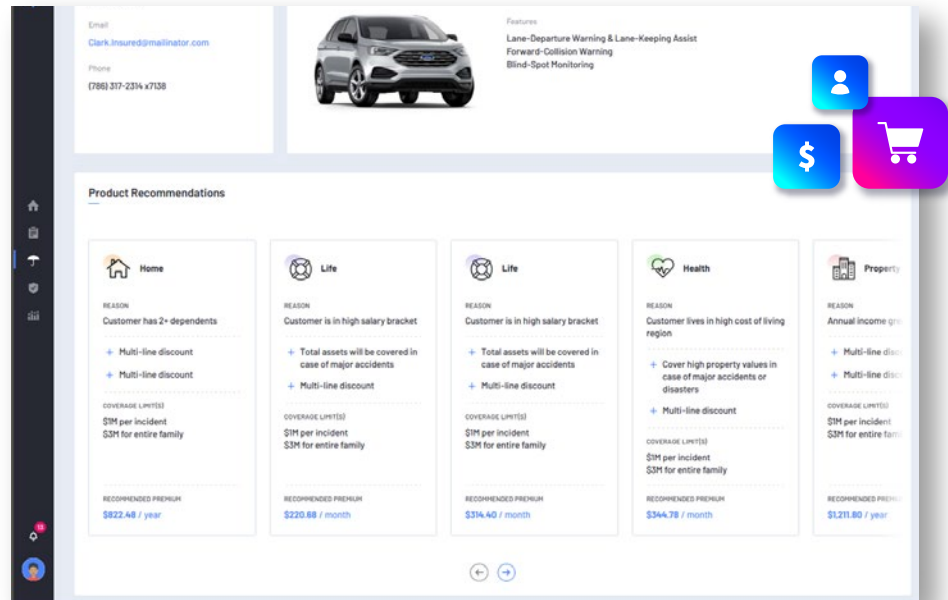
Email
Clark.Insured@mailinator.com

Phone
(786) 317-2314 x7138

Features
Lane-Departure Warning & Lane-Keeping Assist
Forward-Collision Warning
Blind-Spot Monitoring

Product Recommendations

Home
REASON
Customer has 2+ dependents
+ Multi-line discount
+ Multi-line discount
COVERAGE LIMIT(S)
$1M per incident
$3M for entire family
RECOMMENDED PREMIUM
$822.48 / year

Life
REASON
Customer is in high salary bracket
+ Total assets will be covered in case of major accidents
+ Multi-line discount
COVERAGE LIMIT(S)
$1M per incident
$3M for entire family
RECOMMENDED PREMIUM
$220.68 / month

Life
REASON
Customer is in high salary bracket
+ Total assets will be covered in case of major accidents
+ Multi-line discount
COVERAGE LIMIT(S)
$1M per incident
$3M for entire family
RECOMMENDED PREMIUM
$314.40 / month

Health
REASON
Customer lives in high cost of living region
+ Cover high property values in case of major accidents or disasters
+ Multi-line discount
COVERAGE LIMIT(S)
$1M per incident
$3M for entire family
RECOMMENDED PREMIUM
$344.78 / month

Property
REASON
Annual income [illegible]
+ Multi-line disc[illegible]
+ Multi-line disc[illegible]
COVERAGE LIMIT(S)
$1M per incident
$3M for entire fam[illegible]
RECOMMENDED PREMIUM
$1,211.80 / year

13